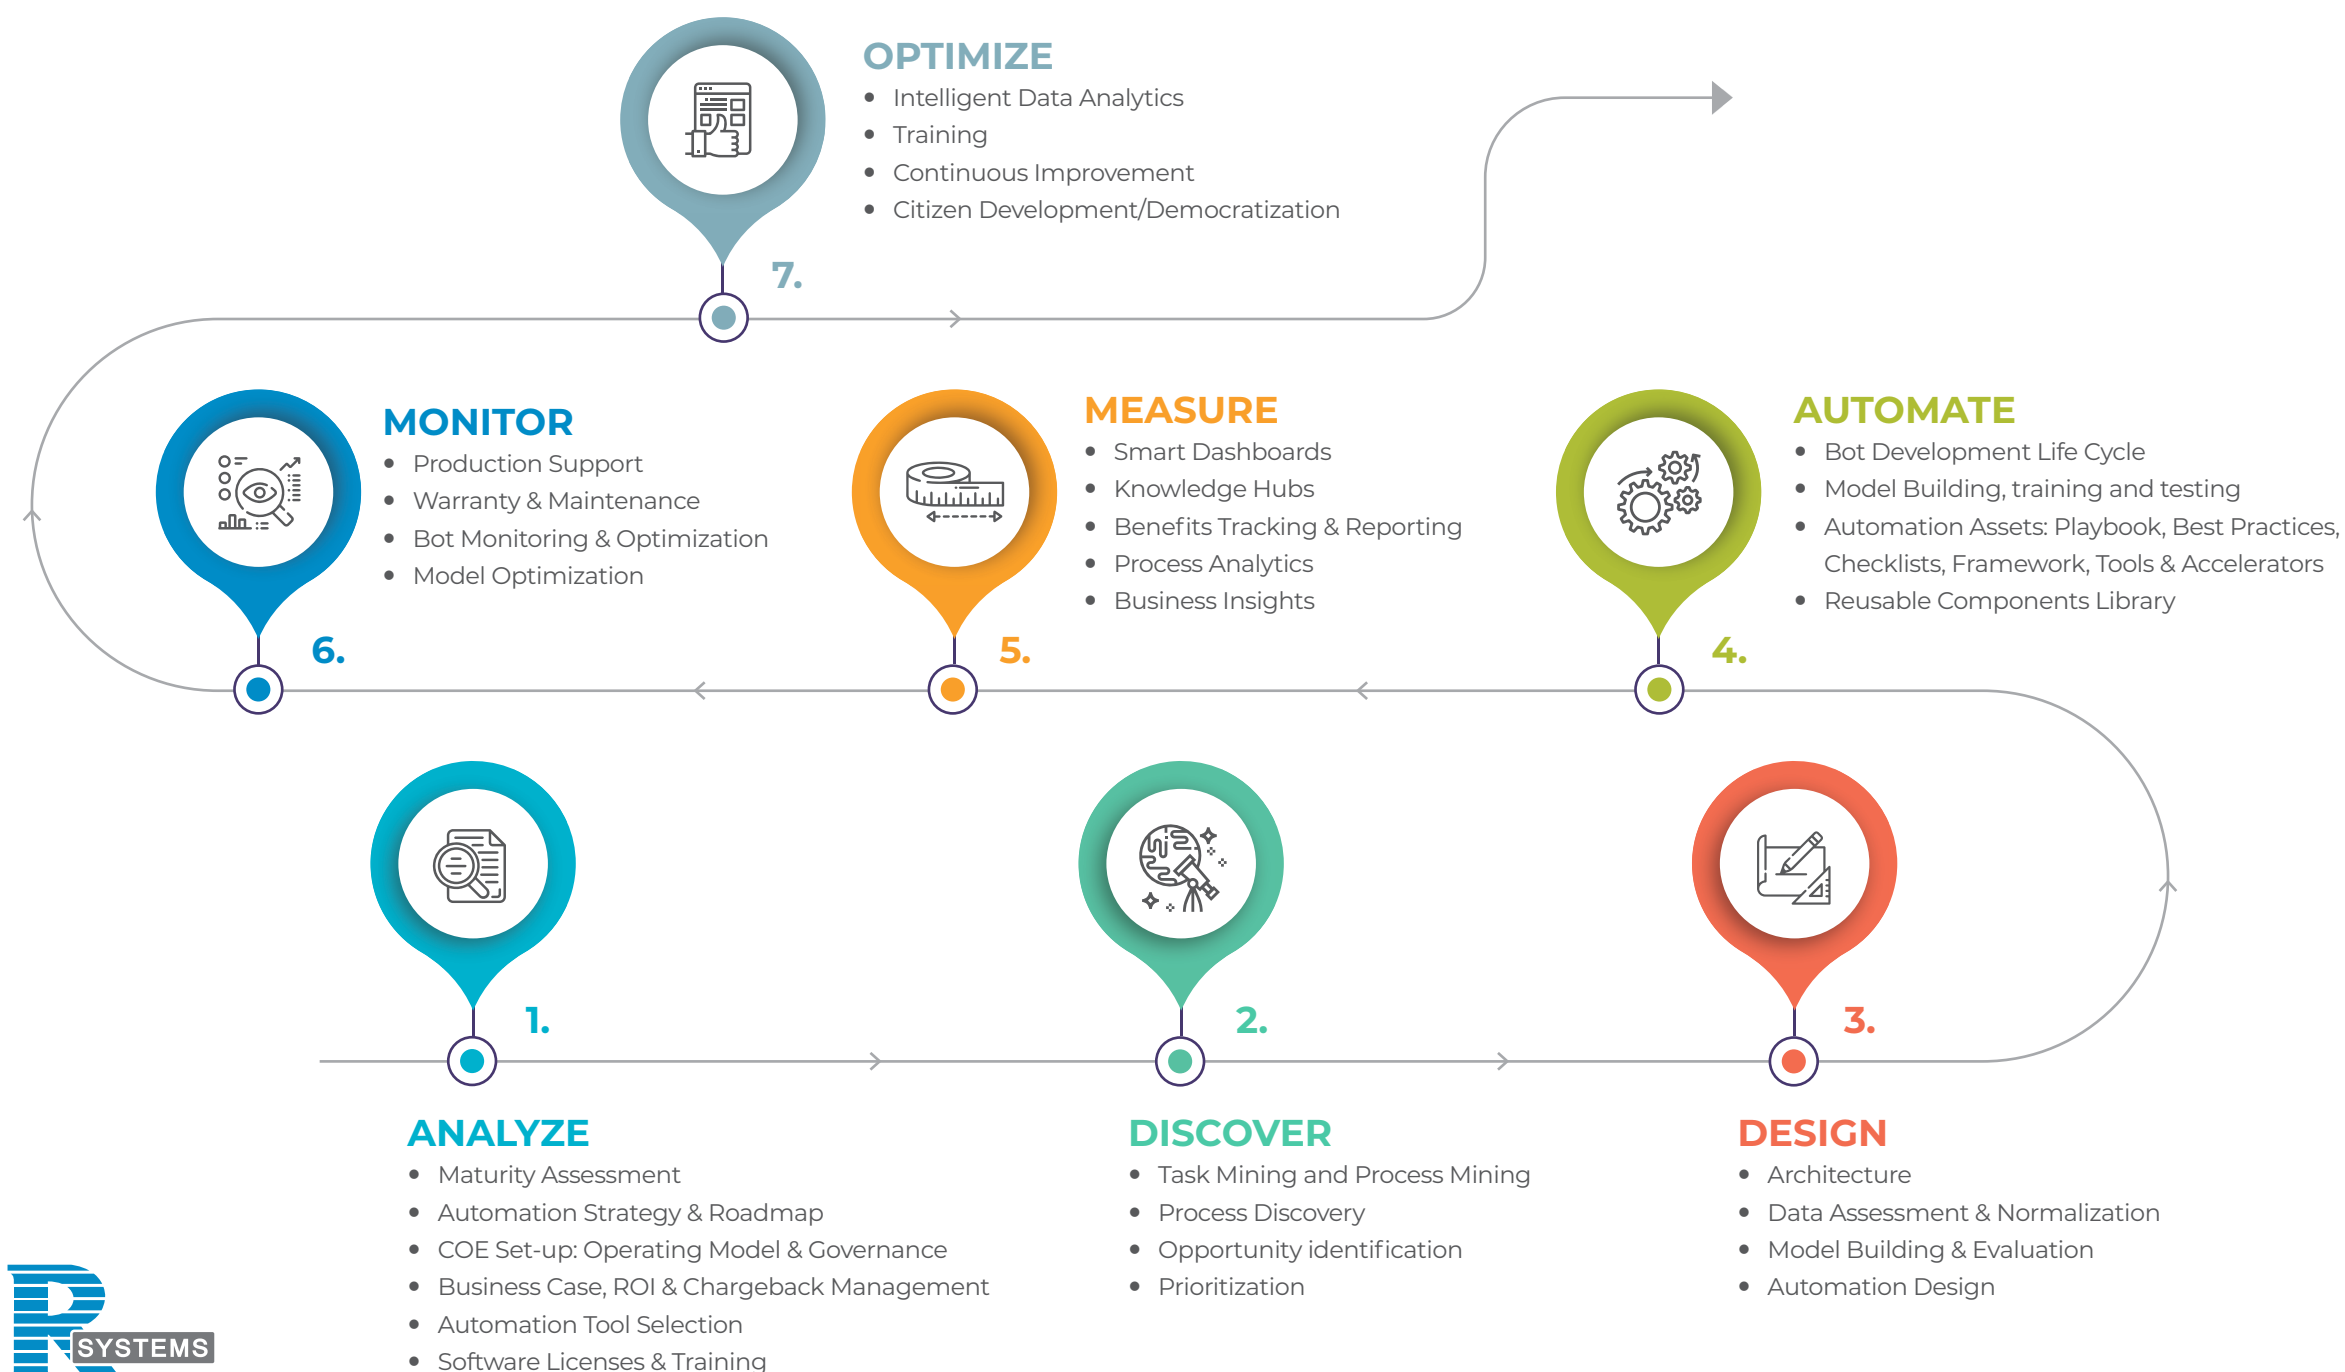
OPTIMIZE
- Intelligent Data Analytics
- Training
- Continuous Improvement
- Citizen Development/Democratization

7.

MONITOR
- Production Support
- Warranty & Maintenance
- Bot Monitoring & Optimization
- Model Optimization

6.

MEASURE
- Smart Dashboards
- Knowledge Hubs
- Benefits Tracking & Reporting
- Process Analytics
- Business Insights

5.

AUTOMATE
- Bot Development Life Cycle
- Model Building, training and testing
- Automation Assets: Playbook, Best Practices, Checklists, Framework, Tools & Accelerators
- Reusable Components Library

4.

1.

2.

3.

ANALYZE
- Maturity Assessment
- Automation Strategy & Roadmap
- COE Set-up: Operating Model & Governance
- Business Case, ROI & Chargeback Management
- Automation Tool Selection
- Software Licenses & Training

DISCOVER
- Task Mining and Process Mining
- Process Discovery
- Opportunity identification
- Prioritization

DESIGN
- Architecture
- Data Assessment & Normalization
- Model Building & Evaluation
- Automation Design

R SYSTEMS